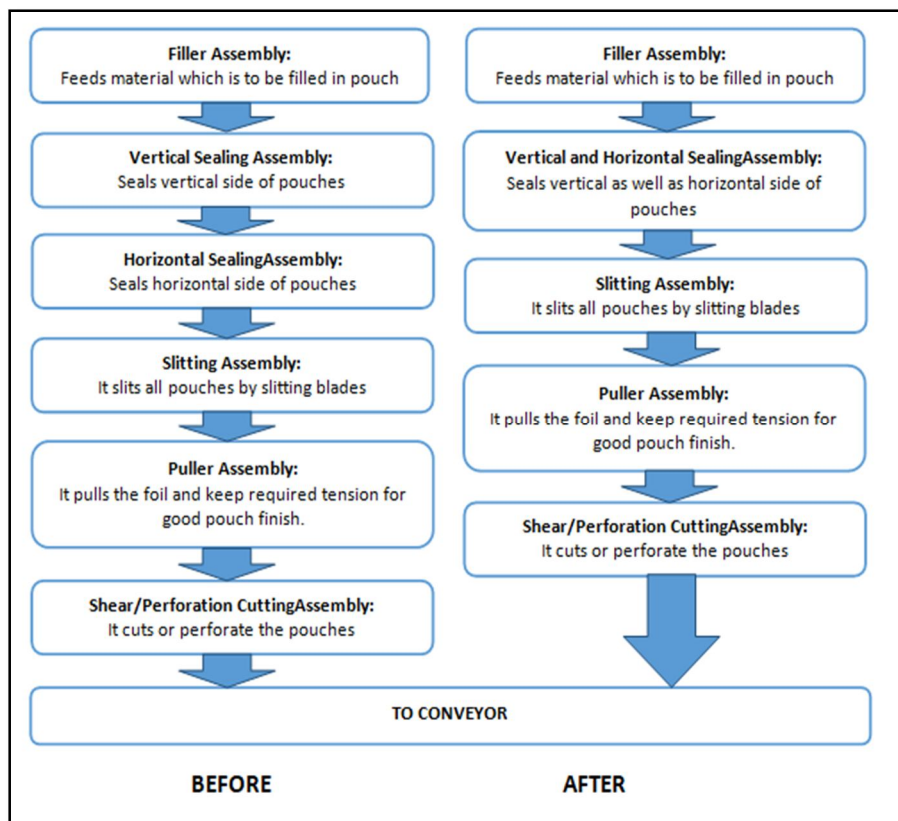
Filler Assembly:
Feeds material which is to be filled in pouch

Vertical Sealing Assembly:
Seals vertical side of pouches

Horizontal SealingAssembly:
Seals horizontal side of pouches

Slitting Assembly:
It slits all pouches by slitting blades

Puller Assembly:
It pulls the foil and keep required tension for good pouch finish.

Shear/Perforation CuttingAssembly:
It cuts or perforate the pouches

Filler Assembly:
Feeds material which is to be filled in pouch

Vertical and Horizontal SealingAssembly:
Seals vertical as well as horizontal side of pouches

Slitting Assembly:
It slits all pouches by slitting blades

Puller Assembly:
It pulls the foil and keep required tension for good pouch finish.

Shear/Perforation CuttingAssembly:
It cuts or perforate the pouches

TO CONVEYOR

BEFORE

AFTER